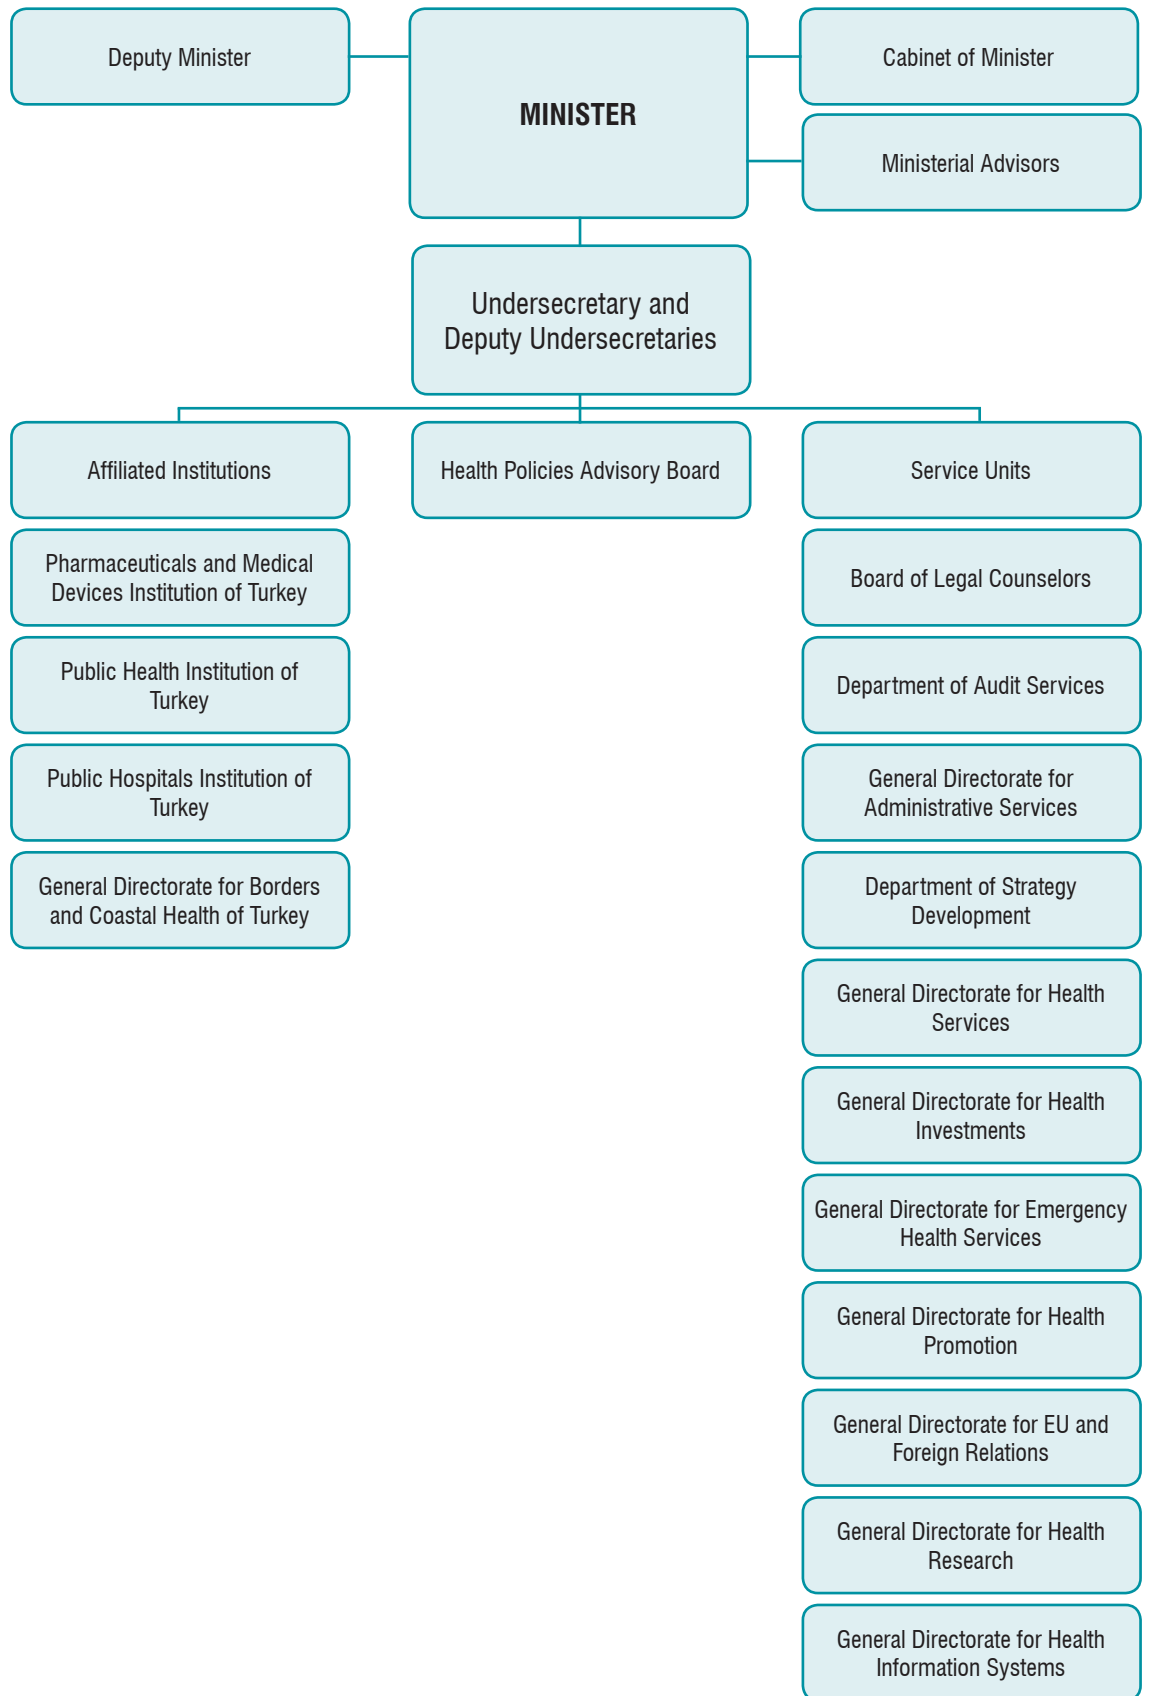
Deputy Minister

MINISTER

Cabinet of Minister

Ministerial Advisors

Undersecretary and Deputy Undersecretaries

Affiliated Institutions

Health Policies Advisory Board

Service Units

Pharmaceuticals and Medical Devices Institution of Turkey

Public Health Institution of Turkey

Public Hospitals Institution of Turkey

General Directorate for Borders and Coastal Health of Turkey

Board of Legal Counselors

Department of Audit Services

General Directorate for Administrative Services

Department of Strategy Development

General Directorate for Health Services

General Directorate for Health Investments

General Directorate for Emergency Health Services

General Directorate for Health Promotion

General Directorate for EU and Foreign Relations

General Directorate for Health Research

General Directorate for Health Information Systems